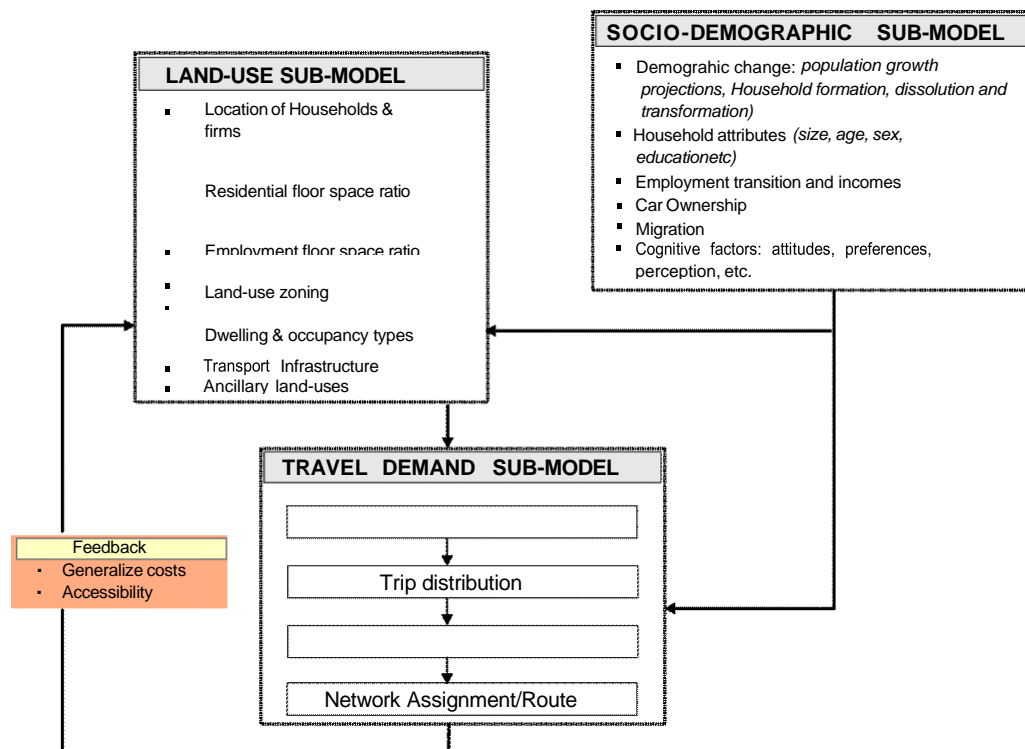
SOCIO-DEMOGRAPHIC SUB-MODEL

- Demograhic change: *population growth projections, Household formation, dissolution and transformation)*
- Household attributes *(size, age, sex, educationetc)*
- Employment transition and incomes
- Car Ownership
- Migration
- Cognitive factors: attitudes, preferences, perception, etc.

LAND-USE SUB-MODEL

- Location of Households & firms

Residential floor space ratio

- Employment floor space ratio
- Land-use zoning
- Dwelling & occupancy types
- Transport Infrastructure
- Ancillary land-uses

TRAVEL DEMAND SUB-MODEL

Trip distribution

Network Assignment/Route

Feedback
- Generalize costs
- Accessibility